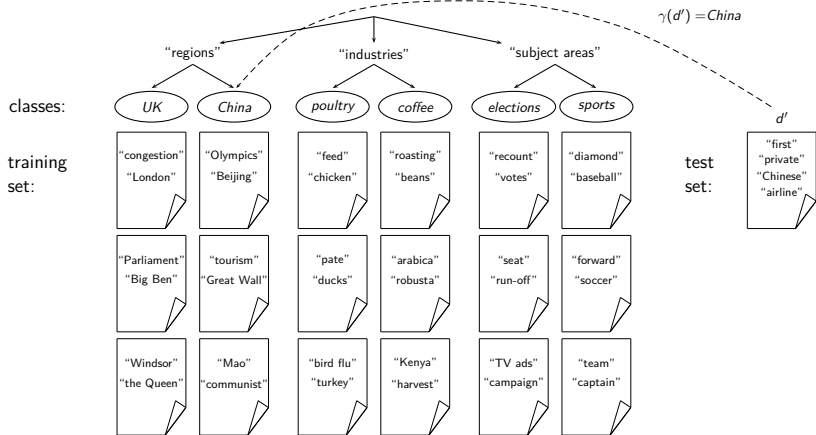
$\gamma(d') = China$

"regions"

"industries"

"subject areas"

classes:

UK

China

poultry

coffee

elections

sports

$d'$

training set:

"congestion" "London"

"Olympics" "Beijing"

"feed" "chicken"

"roasting" "beans"

"recount" "votes"

"diamond" "baseball"

test set:

"first" "private" "Chinese" "airline"

"Parliament" "Big Ben"

"tourism" "Great Wall"

"pate" "ducks"

"arabica" "robusta"

"seat" "run-off"

"forward" "soccer"

"Windsor" "the Queen"

"Mao" "communist"

"bird flu" "turkey"

"Kenya" "harvest"

"TV ads" "campaign"

"team" "captain"